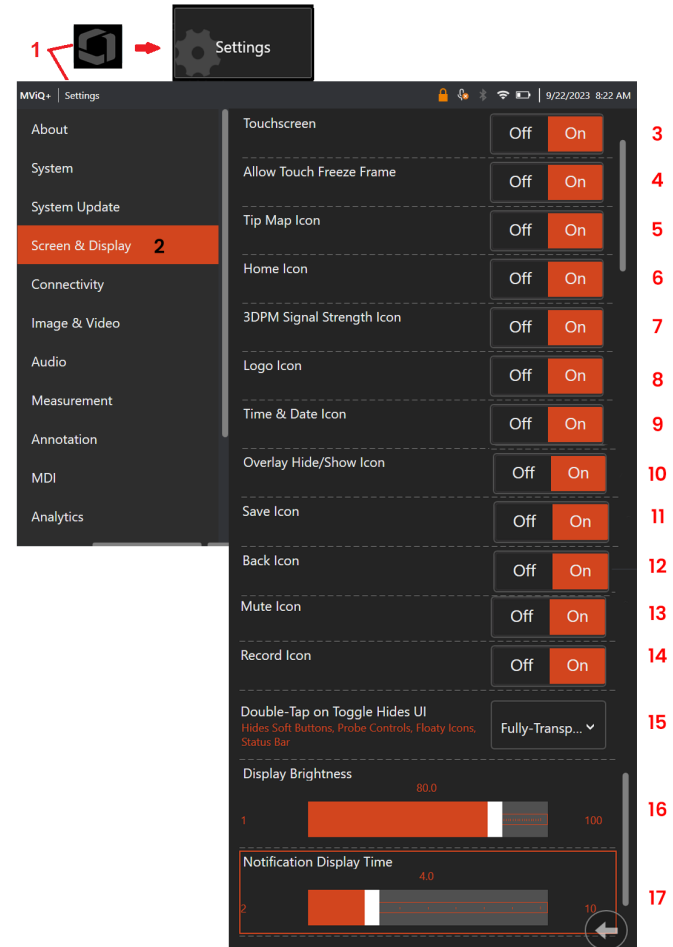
1

Settings

MViQ+ | Settings 9/22/2023 8:22 AM

About
System
System Update
Screen & Display 2
Connectivity
Image & Video
Audio
Measurement
Annotation
MDI
Analytics

Touchscreen Off On 3
Allow Touch Freeze Frame Off On 4
Tip Map Icon Off On 5
Home Icon Off On 6
3DPM Signal Strength Icon Off On 7
Logo Icon Off On 8
Time & Date Icon Off On 9
Overlay Hide/Show Icon Off On 10
Save Icon Off On 11
Back Icon Off On 12
Mute Icon Off On 13
Record Icon Off On 14

Double-Tap on Toggle Hides UI
Hides Soft Buttons, Probe Controls, Floaty Icons, Status Bar
Fully-Transp... 15

Display Brightness
80.0
1 100 16

Notification Display Time
4.0
2 10 17